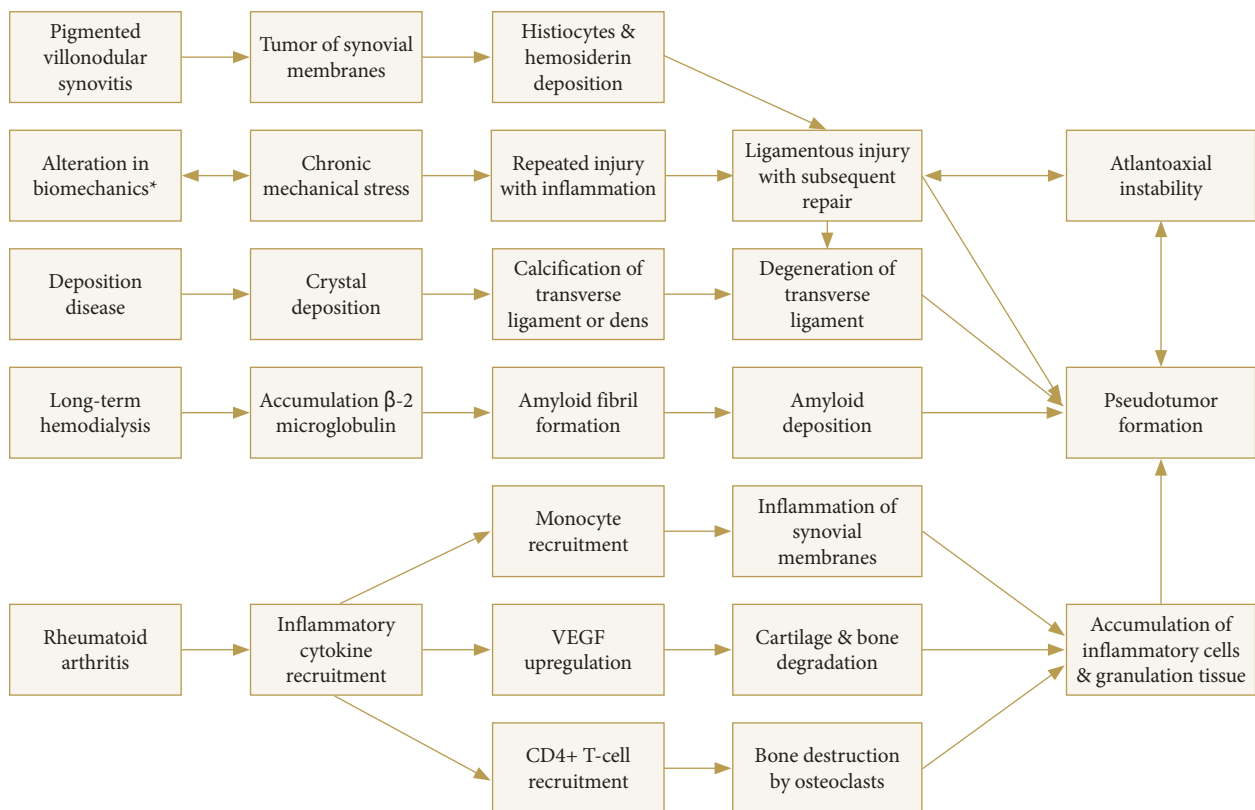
Pigmented villonodular synovitis

Tumor of synovial membranes

Histiocytes & hemosiderin deposition

Alteration in biomechanics*

Chronic mechanical stress

Repeated injury with inflammation

Ligamentous injury with subsequent repair

Atlantoaxial instability

Deposition disease

Crystal deposition

Calcification of transverse ligament or dens

Degeneration of transverse ligament

Long-term hemodialysis

Accumulation β-2 microglobulin

Amyloid fibril formation

Amyloid deposition

Pseudotumor formation

Monocyte recruitment

Inflammation of synovial membranes

Rheumatoid arthritis

Inflammatory cytokine recruitment

VEGF upregulation

Cartilage & bone degradation

Accumulation of inflammatory cells & granulation tissue

CD4+ T-cell recruitment

Bone destruction by osteoclasts